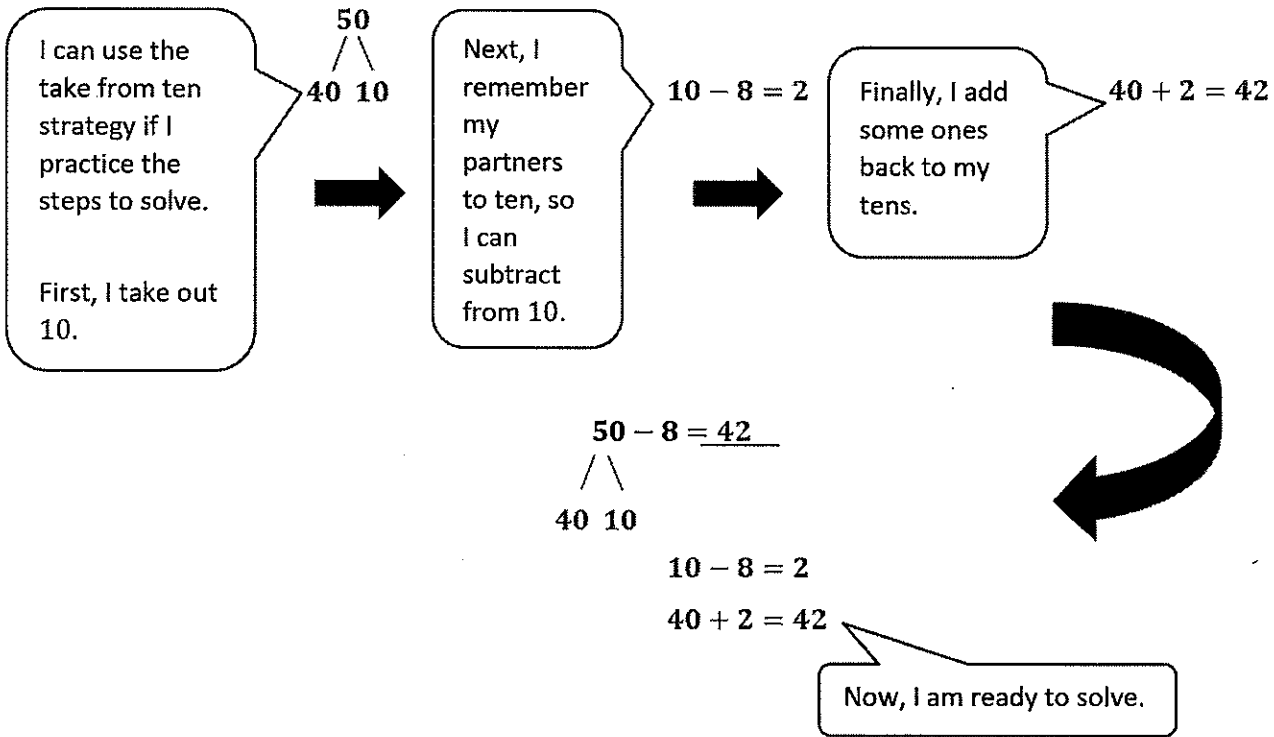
I can use the take from ten strategy if I practice the steps to solve.

First, I take out 10.

$50$

$40$ $10$

Next, I remember my partners to ten, so I can subtract from 10.

$10 - 8 = 2$

Finally, I add some ones back to my tens.

$40 + 2 = 42$

$50 - 8 = \underline{42}$

$40$ $10$

$10 - 8 = 2$

$40 + 2 = 42$

Now, I am ready to solve.